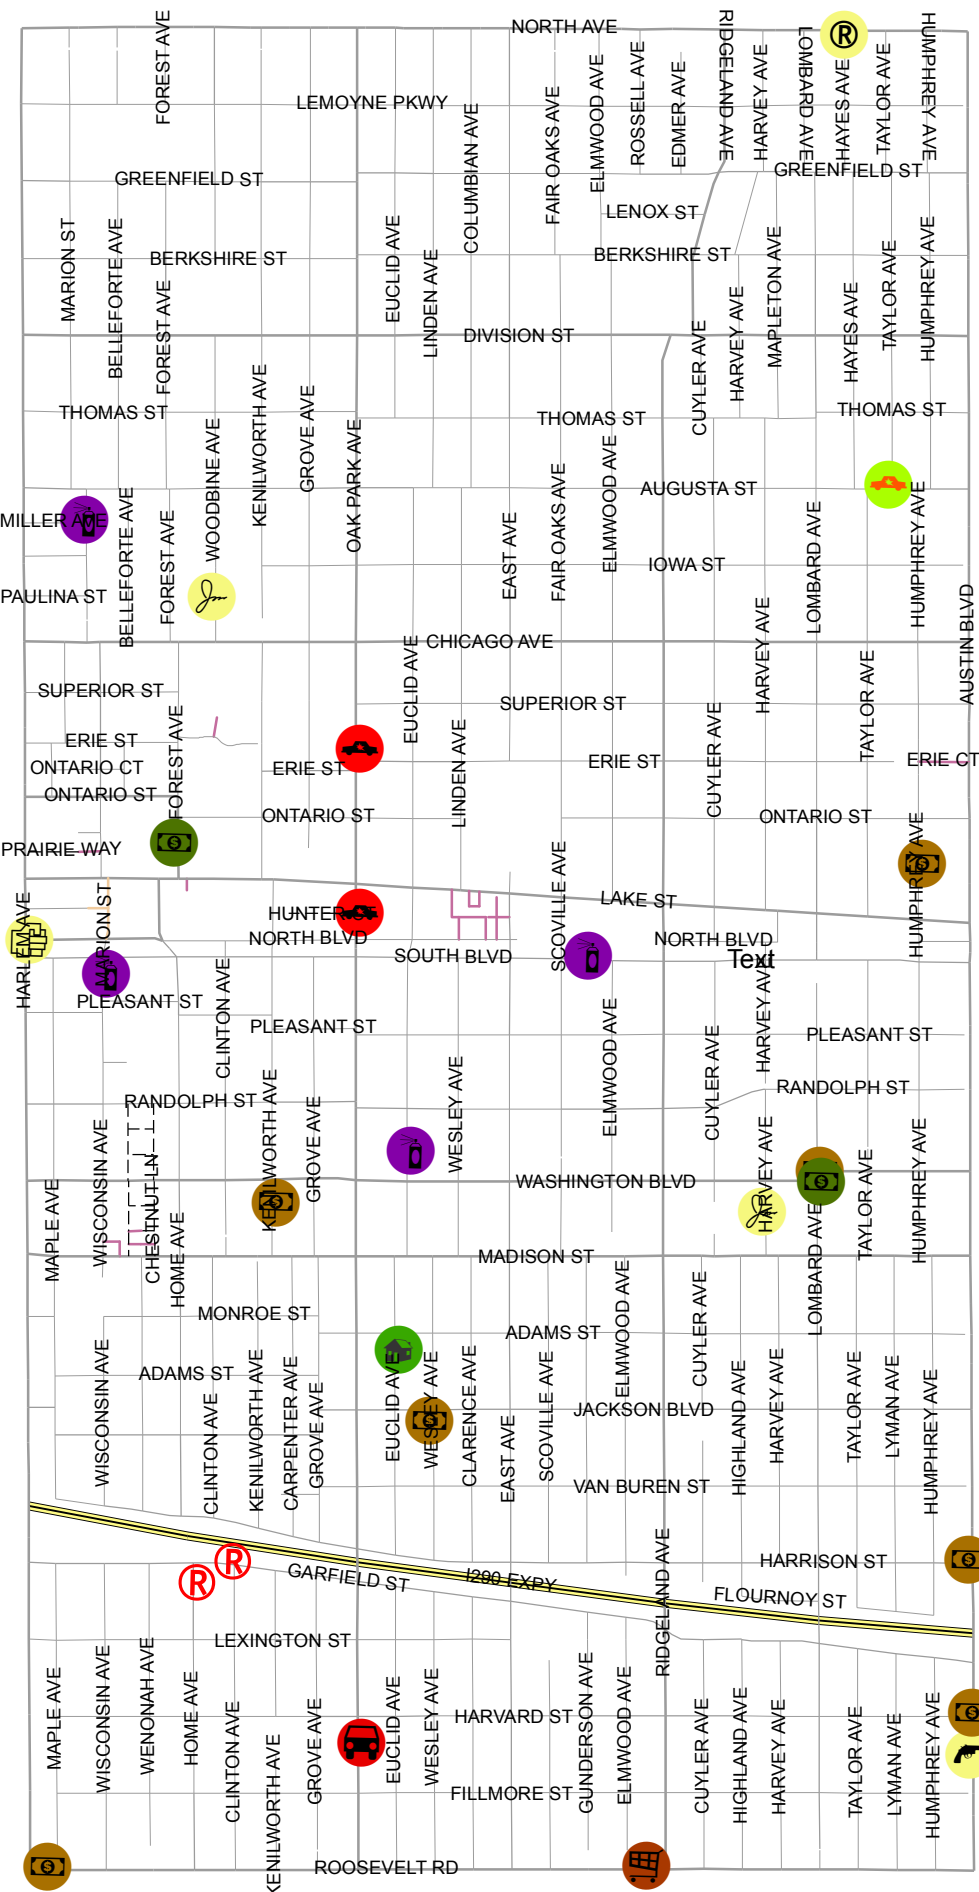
NORTH AVE
FOREST AVE
LEMOYNE PKWY
RIDGELAND AVE
LOMBARD AVE
HUMPHREY AVE
HARVEY AVE
HAYES AVE
TAYLOR AVE
ROSSELL AVE
EDMER AVE
ELMWOOD AVE
FAIR OAKS AVE
COLUMBIAN AVE
GREENFIELD ST
GREENFIELD ST
LENOX ST
BERKSHIRE ST
BERKSHIRE ST
MARION ST
BELLEFORTE AVE
EUCLID AVE
LINDEN AVE
FOREST AVE
MAPLETON AVE
HARVEY AVE
HAYES AVE
TAYLOR AVE
HUMPHREY AVE
DIVISION ST
CUYLER AVE
THOMAS ST
THOMAS ST
THOMAS ST
KENILWORTH AVE
GROVE AVE
WOODBINE AVE
OAK PARK AVE
AUGUSTA ST
ELMWOOD AVE
FAIR OAKS AVE
EAST AVE
MILLER AVE
BELLEFORTE AVE
FOREST AVE
IOWA ST
LOMBARD AVE
HUMPHREY AVE
PAULINA ST
CHICAGO AVE
AUSTIN BLVD
HARVEY AVE
TAYLOR AVE
SUPERIOR ST
SUPERIOR ST
EUCLID AVE
ERIE ST
FOREST AVE
ONTARIO CT
ONTARIO ST
ERIE ST
ERIE ST
ERIE CT
LINDEN AVE
CUYLER AVE
ONTARIO ST
ONTARIO ST
PRAIRIE WAY
HUMPHREY AVE
LAKE ST
HARLEM AVE
MARION ST
HUNTER
NORTH BLVD
SOUTH BLVD
SCOVILLE AVE
NORTH BLVD
Text
MARION
PLEASANT ST
CLINTON AVE
PLEASANT ST
HARVEY AVE
PLEASANT ST
ELMWOOD AVE
CUYLER AVE
RANDOLPH ST
RANDOLPH ST
KENILWORTH AVE
GROVE AVE
WESLEY AVE
WISCONSIN AVE
CHESTNUT LN
HARVEY AVE
TAYLOR AVE
HUMPHREY AVE
WASHINGTON BLVD
MAPLE AVE
HOME AVE
KENILWORTH AVE
HARVEY AVE
LOMBARD AVE
MADISON ST
MONROE ST
ADAMS ST
ELMWOOD AVE
CUYLER AVE
WISCONSIN AVE
ADAMS ST
KENILWORTH AVE
CARPENTER AVE
GROVE AVE
CLINTON AVE
EUCLID AVE
WESLEY AVE
CLARENCE AVE
EAST AVE
SCOVILLE AVE
JACKSON BLVD
HIGHLAND AVE
HARVEY AVE
TAYLOR AVE
LYMAN AVE
HUMPHREY AVE
VAN BUREN ST
RIDGELAND AVE
HARRISON ST
GARFIELD ST
I290 EXPY
FLOURNOY ST
LEXINGTON ST
MAPLE AVE
WISCONSIN AVE
WENONAH AVE
HOME AVE
CLINTON AVE
KENILWORTH AVE
GROVE AVE
EUCLID AVE
WESLEY AVE
HARVARD ST
GUNDERSON AVE
ELMWOOD AVE
CUYLER AVE
HIGHLAND AVE
HARVEY AVE
TAYLOR AVE
LYMAN AVE
HUMPHREY AVE
FILLMORE ST
ROOSEVELT RD